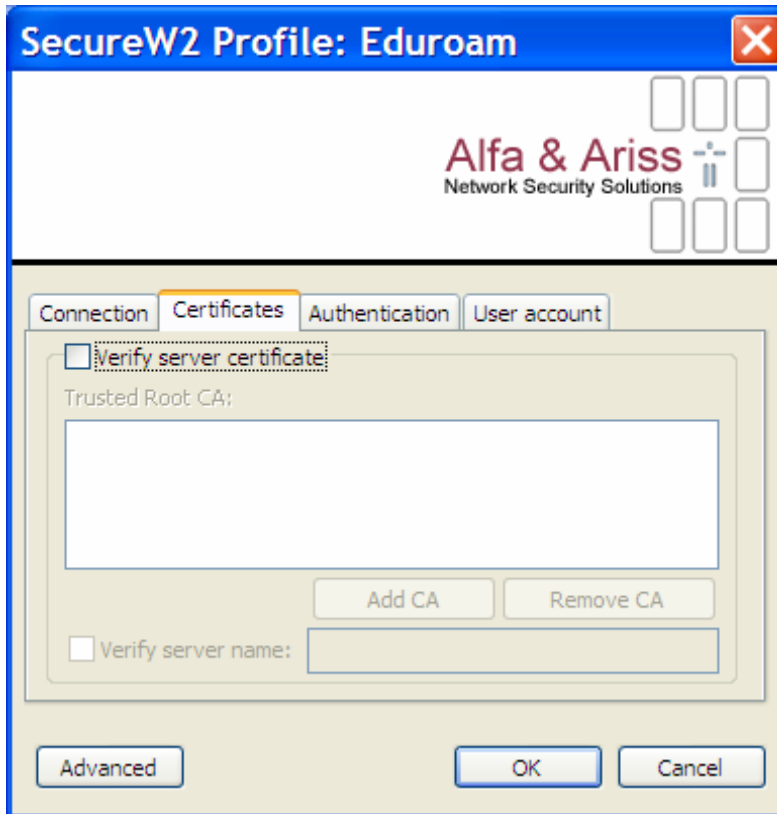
SecureW2 Profile: Eduroam

Alfa & Ariss
Network Security Solutions

Connection
Certificates
Authentication
User account

Verify server certificate

Trusted Root CA:

Add CA
Remove CA

Verify server name:

Advanced
OK
Cancel